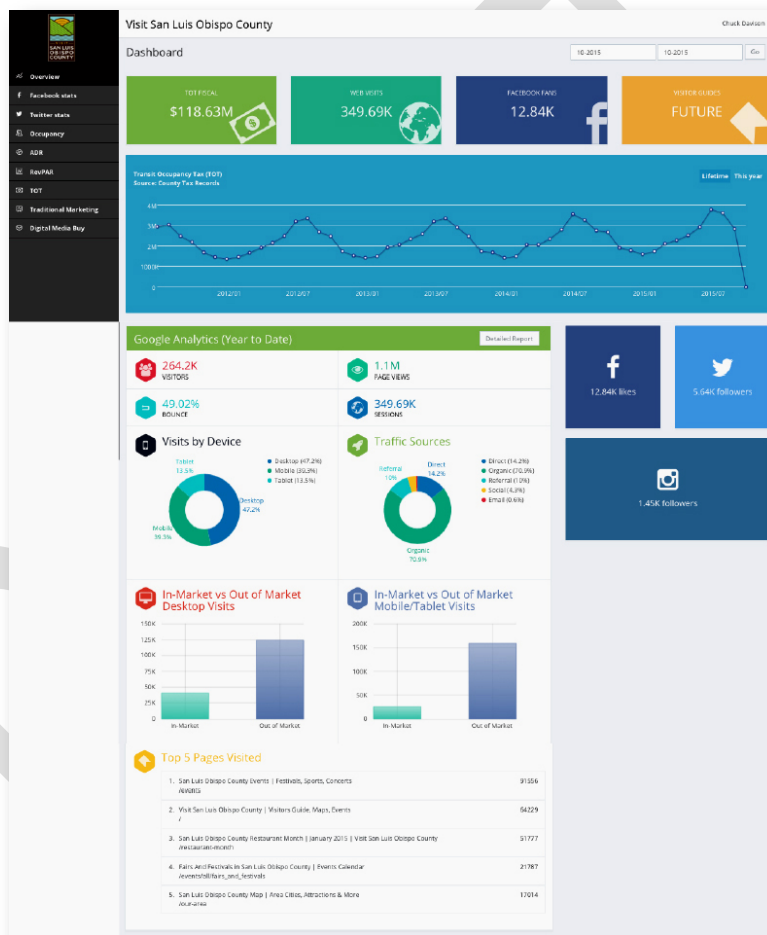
SAN LUIS OBISPO COUNTY

Overview
Facebook stats
Twitter stats
Occupancy
ADR
RevPAR
TOT
Traditional Marketing
Digital Media Buy

Visit San Luis Obispo County

Chuck Davison

Dashboard

10-2015 10-2015 Go

TOT FISCAL
$118.63M

WEB VISITS
349.69K

FACEBOOK FANS
12.84K

VISITOR GUIDES
FUTURE

Transit Occupancy Tax (TOT)
Source: County Tax Records

Lifetime This year

4M
3M
2M
100M
0

2012/01 2012/07 2013/01 2013/07 2014/01 2014/07 2015/01 2015/07

Google Analytics (Year to Date)

Detailed Report

264.2K
VISITORS

1.1M
PAGE VIEWS

49.02%
BOUNCE

349.69K
SESSIONS

Visits by Device

Tablet 13.5%
Desktop 47.2%
Mobile 39.3%

Desktop (47.2%)
Mobile (39.3%)
Tablet (13.5%)

Traffic Sources

Referral 10%
Direct 14.2%
Organic 70.9%

Direct (14.2%)
Organic (70.9%)
Referral (10%)
Social (4.3%)
Email (0.6%)

In-Market vs Out of Market Desktop Visits

150K
125K
100K
75K
50K
25K
0
In-Market
Out of Market

In-Market vs Out of Market Mobile/Tablet Visits

200K
150K
100K
50K
0
In-Market
Out of Market

Top 5 Pages Visited

| | |
|---|---|
| 1. San Luis Obispo County Events \| Festivals, Sports, Concerts /events | 91556 |
| 2. Visit San Luis Obispo County \| Visitors Guide, Maps, Events / | 54229 |
| 3. San Luis Obispo County Restaurant Month \| January 2015 \| Visit San Luis Obispo County /restaurant-month | 51777 |
| 4. Fairs And Festivals In San Luis Obispo County \| Events Calendar /events/all/fairs_and_festivals | 21787 |
| 5. San Luis Obispo County Map \| Area Cities, Attractions & More /our-area | 17014 |

12.84K likes

5.64K followers

1.45K followers